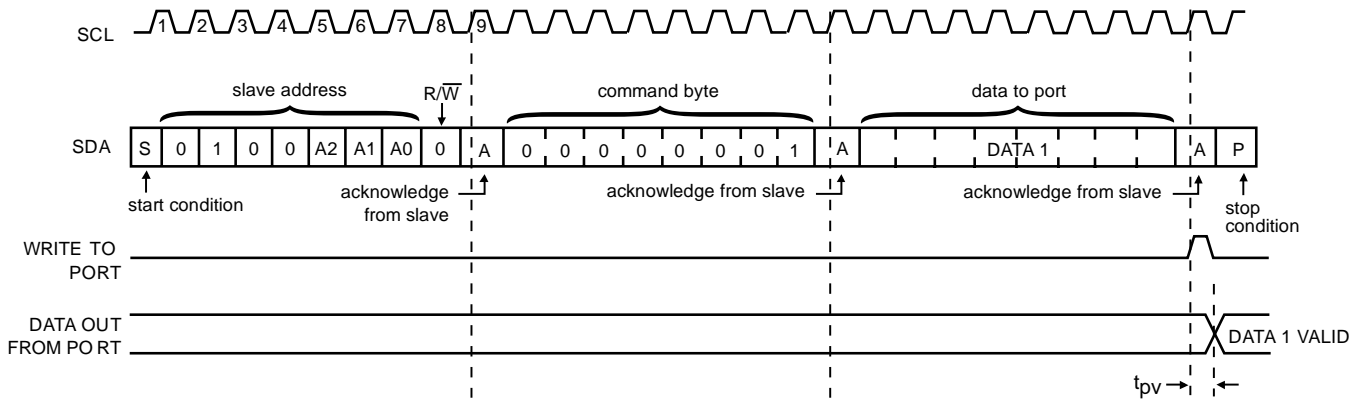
SCL 1 2 3 4 5 6 7 8 9

slave address

R/$\overline{W}$

command byte

data to port

SDA S 0 1 0 0 A2 A1 A0 0 A 0 0 0 0 0 0 0 1 A DATA 1 A P

start condition

acknowledge from slave

acknowledge from slave

acknowledge from slave

stop condition

WRITE TO PORT

DATA OUT FROM PO RT

DATA 1 VALID

$t_{pv}$